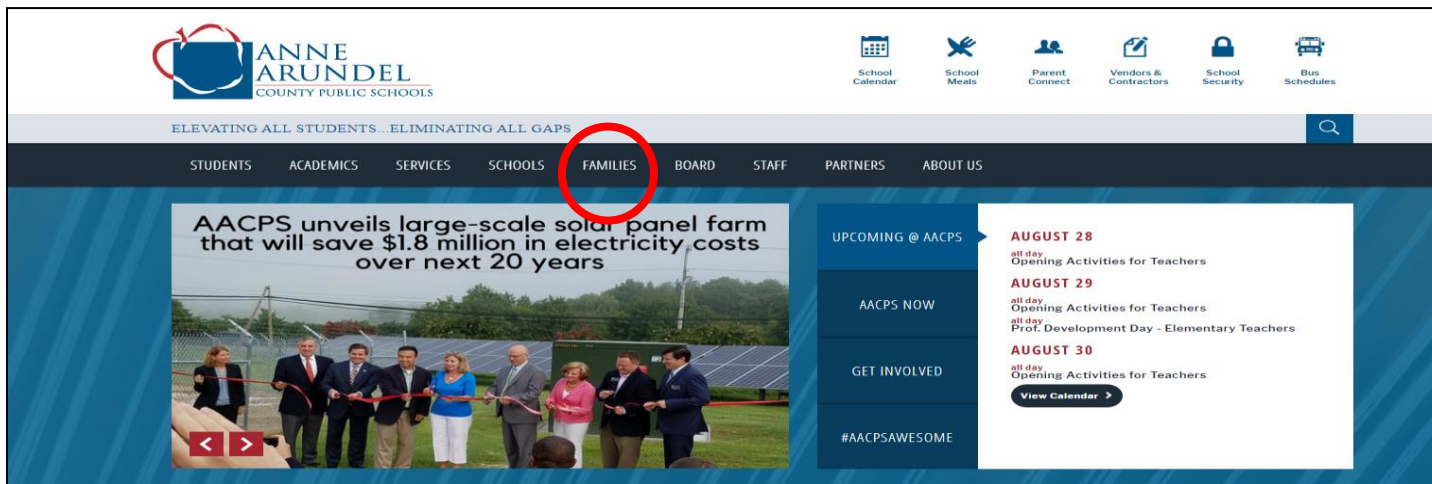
ANNE ARUNDEL
COUNTY PUBLIC SCHOOLS

School Calendar
School Meals
Parent Connect
Vendors & Contractors
School Security
Bus Schedules

ELEVATING ALL STUDENTS...ELIMINATING ALL GAPS

STUDENTS
ACADEMICS
SERVICES
SCHOOLS
FAMILIES
BOARD
STAFF
PARTNERS
ABOUT US

AACPS unveils large-scale solar panel farm that will save $1.8 million in electricity costs over next 20 years

UPCOMING @ AACPS
AACPS NOW
GET INVOLVED
#AACPSAWESOME

AUGUST 28
all day
Opening Activities for Teachers
AUGUST 29
all day
Opening Activities for Teachers
all day
Prof. Development Day - Elementary Teachers
AUGUST 30
all day
Opening Activities for Teachers
View Calendar